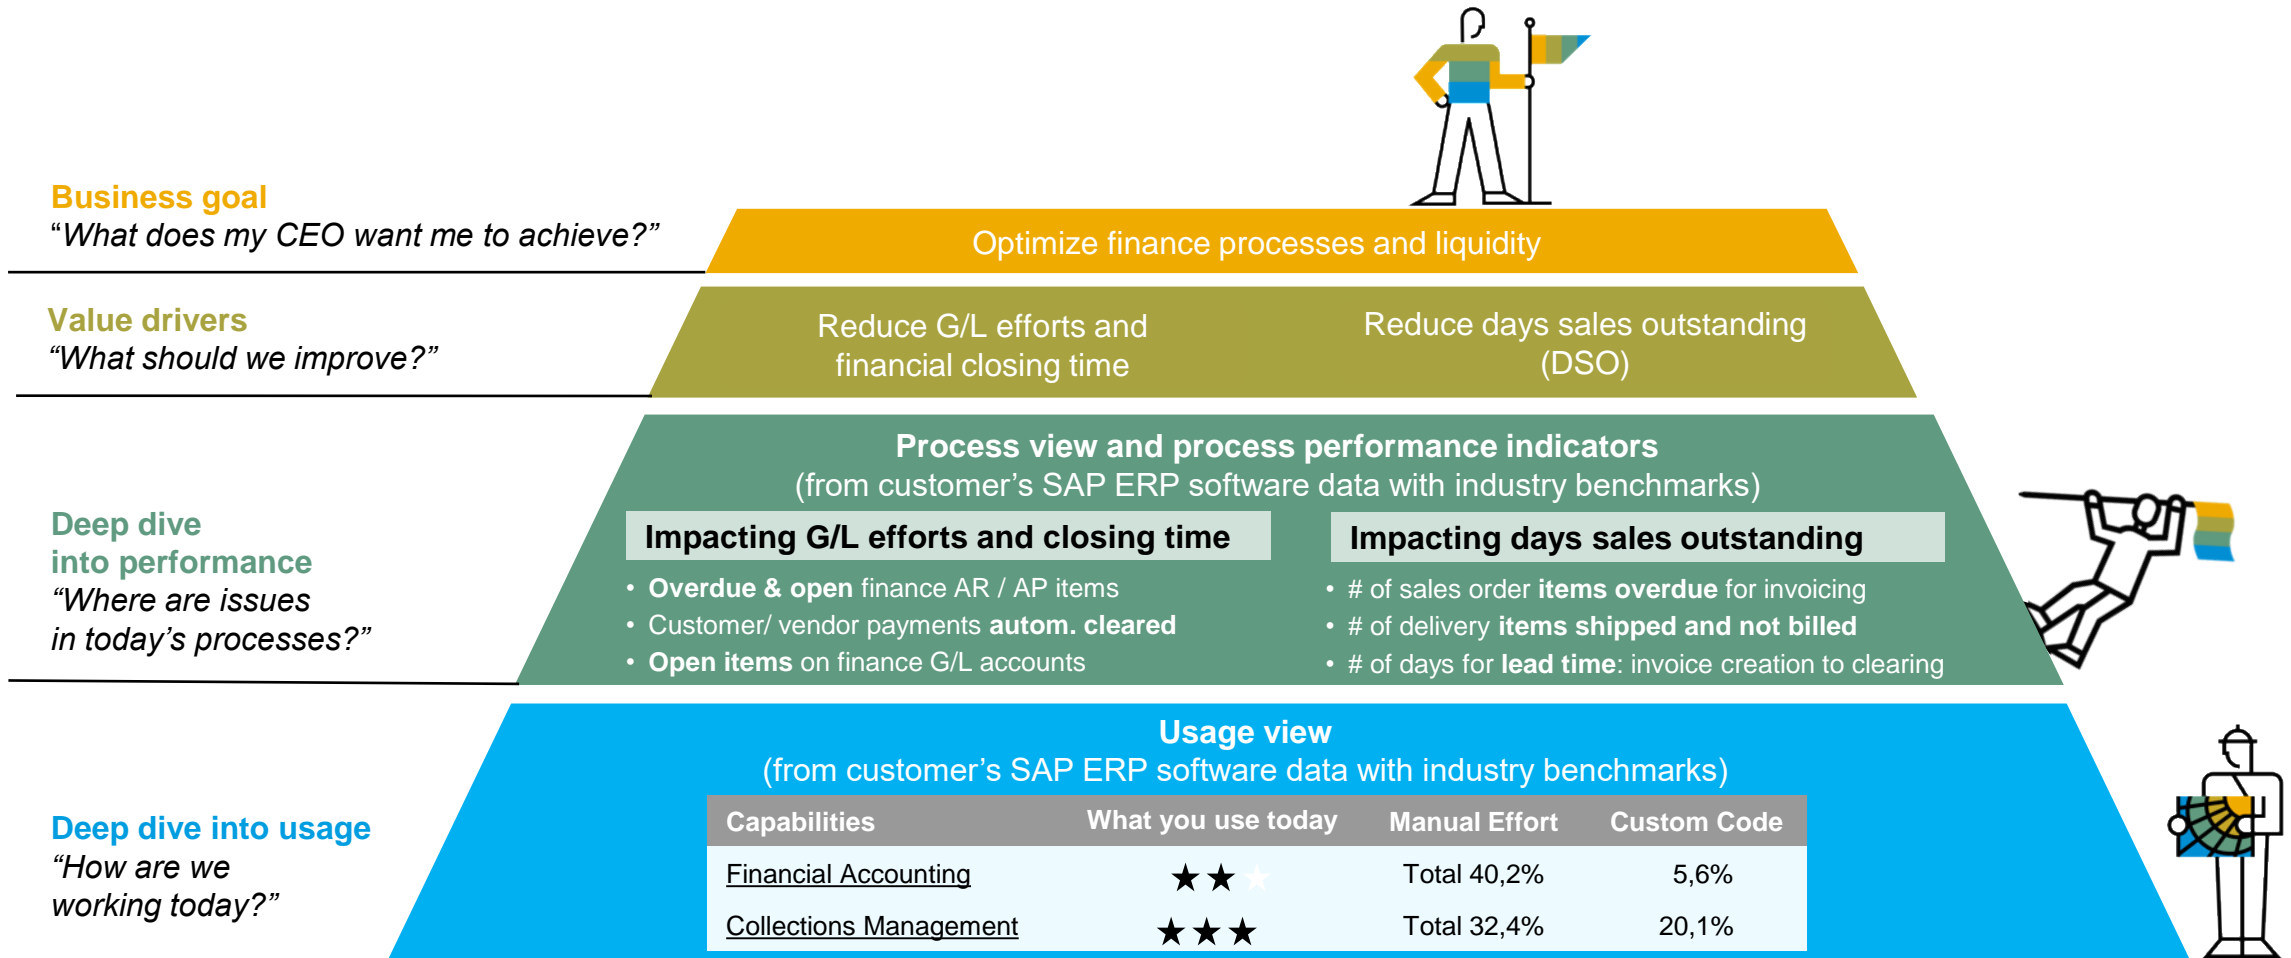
Business goal
“What does my CEO want me to achieve?”

Optimize finance processes and liquidity

Value drivers
“What should we improve?”

Reduce G/L efforts and financial closing time

Reduce days sales outstanding (DSO)

Deep dive into performance
“Where are issues in today’s processes?”

Process view and process performance indicators
(from customer’s SAP ERP software data with industry benchmarks)

Impacting G/L efforts and closing time
• Overdue & open finance AR / AP items
• Customer/ vendor payments autom. cleared
• Open items on finance G/L accounts

Impacting days sales outstanding
• # of sales order items overdue for invoicing
• # of delivery items shipped and not billed
• # of days for lead time: invoice creation to clearing

Deep dive into usage
“How are we working today?”

Usage view
(from customer’s SAP ERP software data with industry benchmarks)

| Capabilities | What you use today | Manual Effort | Custom Code |
|---|---|---|---|
| Financial Accounting | ★★★ | Total 40,2% | 5,6% |
| Collections Management | ★★★ | Total 32,4% | 20,1% |